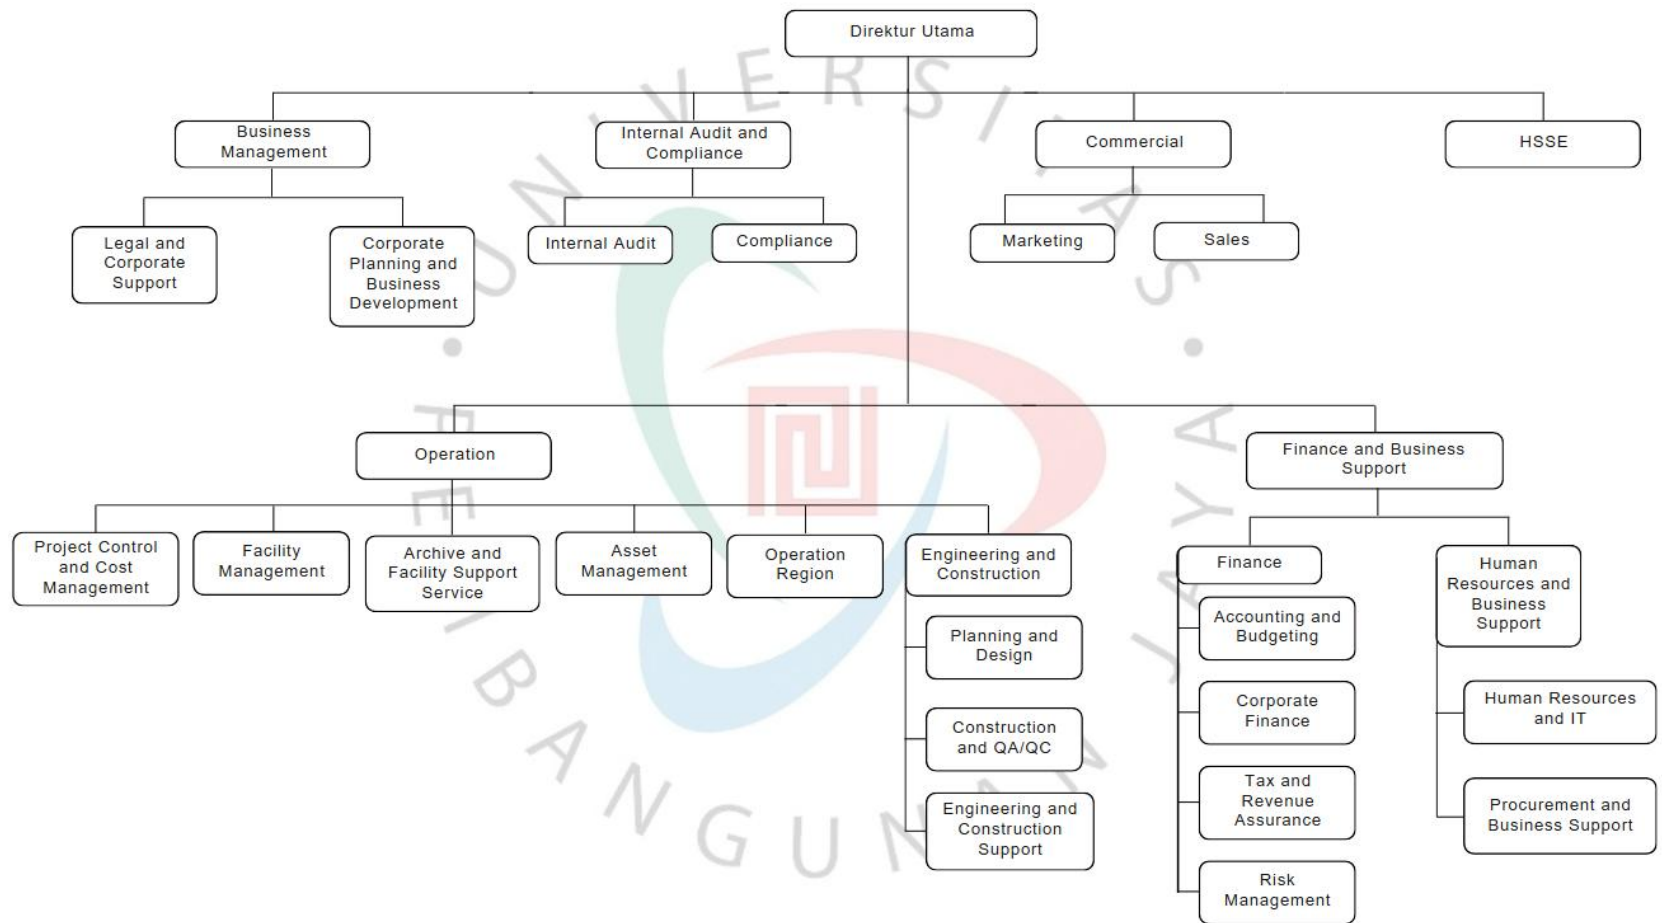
Direktur Utama

Business Management

Legal and Corporate Support

Corporate Planning and Business Development

Internal Audit and Compliance

Internal Audit

Compliance

Commercial

Marketing

Sales

HSSE

Operation

Project Control and Cost Management

Facility Management

Archive and Facility Support Service

Asset Management

Operation Region

Engineering and Construction

Planning and Design

Construction and QA/QC

Engineering and Construction Support

Finance and Business Support

Finance

Accounting and Budgeting

Corporate Finance

Tax and Revenue Assurance

Risk Management

Human Resources and Business Support

Human Resources and IT

Procurement and Business Support

UNIVERSITAS PEMBANGUNAN JAYA